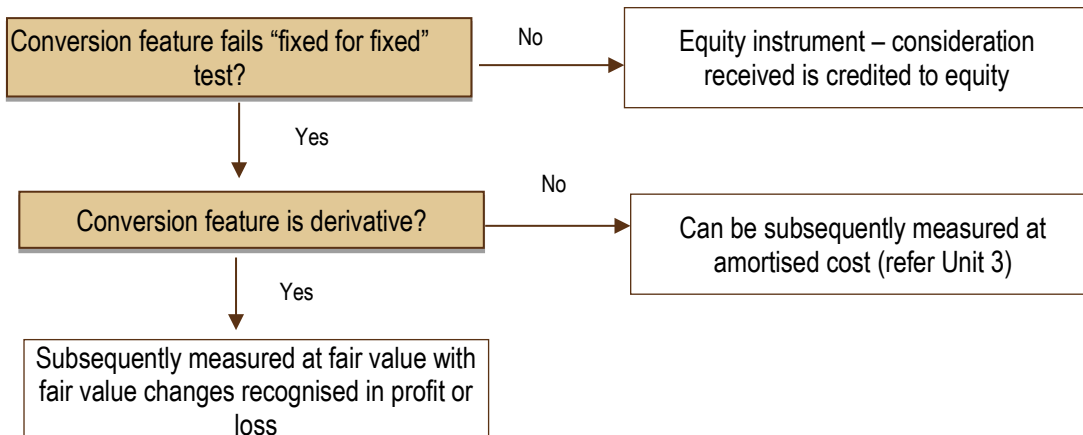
Conversion feature fails “fixed for fixed” test?

No

Equity instrument – consideration received is credited to equity

Yes

Conversion feature is derivative?

No

Can be subsequently measured at amortised cost (refer Unit 3)

Yes

Subsequently measured at fair value with fair value changes recognised in profit or loss